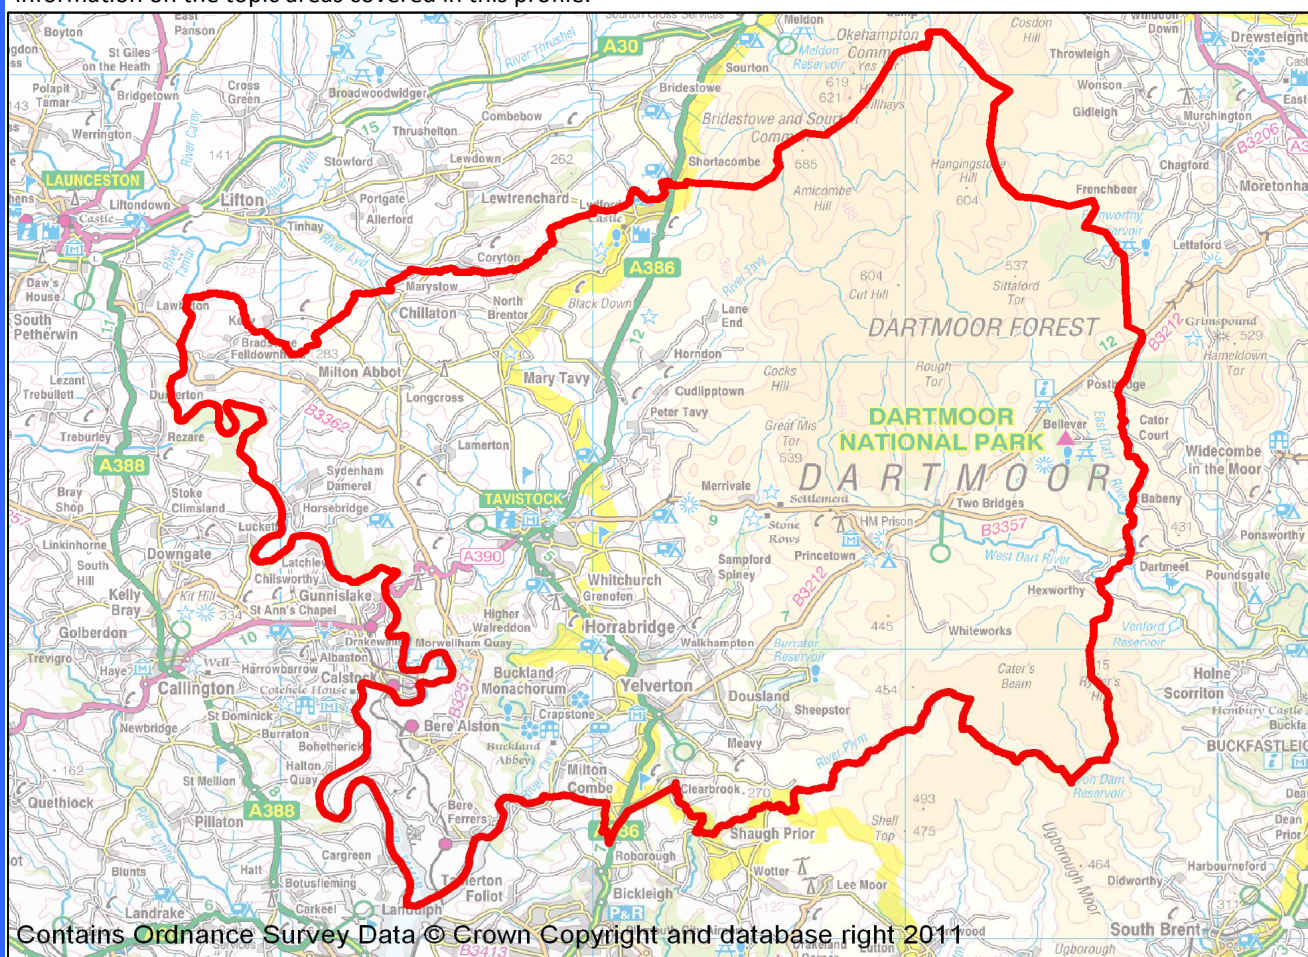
information on the topic areas covered in this profile.

Contains Ordnance Survey Data © Crown Copyright and database right 2011

DARTMOOR NATIONAL PARK
DARTMOOR
DARTMOOR FOREST
TAVISTOCK
LAUNCESTON
A30
A386
A388
A390
B3357
B3212
B3362
Okehampton
Bridestowe
Sourton
Lydford
Mary Tavy
Peter Tavy
Milton Abbot
Chillaton
Lamerton
Horrabridge
Yelverton
Dousland
Princetown
Two Bridges
Postbridge
Bellever
Widecombe in the Moor
Buckfastleigh
South Brent
Shaugh Prior
Bere Alston
Bere Ferrers
Gunnislake
Calstock
Callington
Lifton
Whitchurch
Walkhampton
Sheepstor
Meavy
Horndon
Merrivale
Hexworthy
Whiteworks
Lydford
Coryton
Marystow
Lewtrenchard
Stowford
Thrushelton
Bradstone
Dunterton
Sydenham Damerel
Horsebridge
Latchley
Chilsworthy
Albaston
Drakewalls
Morwellham Quay
Buckland Monachorum
Crapstone
Milton Combe
Clearbrook
Roborough
Bickleigh
Wotter
Lee Moor
Tamerton Foliot
Landulph
Cargreen
Botusfleming
Pillaton
St Dominick
St Mellion
Kelly Bray
Golberton
Stoke Climsland
Downgate
Linkinhorne
Lezant
Treburley
Rezare
Dartmeet
Babeny
Cator Court
Lettaford
Chagford
Frenchbeer
Gidleigh
Throwleigh
Meldon
Meldon Reservoir
Belstone
Cosdon Hill
Sourton Cross Services
Burrator Reservoir
Avon Dam Reservoir
Venford Reservoir
River Tavy
River Lyd
River Tamar
River Plym
West Dart River
East Dart River
Walreddon
Higher
Grenofen
Sampford Spiney
HM Prison
Stone Rows
Settlement
Great Mis Tor
Cocks Hill
Rough Tor
Cut Hill
Amicombe Hill
Hangingstone Hill
Sittaford Tor
Hameldown Tor
Grimspound
Shell Top
Ugborough Moor
Harbourneford
Didworthy
Scorriton
Holne
Hembury Castle
Ponsworthy
Poundsgate
Cater's Beam
Ryder's Hill
Black Down
North Brentor
Lane End
Cudlipptown
Longcross
Broadwoodwidger
Combebow
Lewdown
Portgate
Allerford
Shortacombe
Bridestowe and Sourton Common
Okehampton Common
Tinhay
Liftondown
Daw's House
South Petherwin
Trebullett
Bray Shop
South Hill
Kit Hill
St Ann's Chapel
Harrowbarrow
Cotehele House
Burraton
Bohetherick
Halton Quay
Newbridge
Haye
Trevigro
Quethiock
Blunts
Halt
Landrake
Carkeel
Werrington
Bridgetown
Polapit Tamar
St Giles on the Heath
Boyton
East Panson
Cross Green
Drewsteignton
Wonson
Murchington
Moretonhampstead
Throwleigh
Chagford
Holne
Dean Prior
Ugborough
Fernworthy Reservoir
River Thrushel
River Carey
River Wolf
River Lynher
River Walkham
River Meavy
Yes Tor
Buckland Abbey
Stone
Castle
Well
P&R
B3413
B3206
B3212
B3357
A386
A388
15
12
10
9
7
5
6
17
122
141
162
262
283
270
334
431
445
454
464
475
493
529
537
539
585
604
619
621